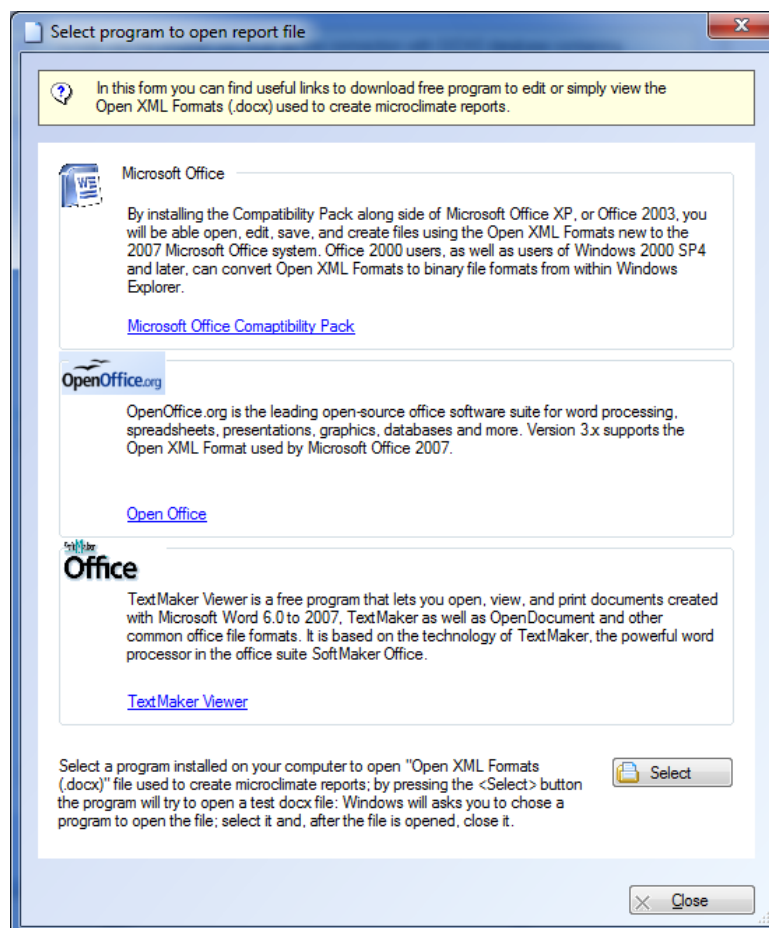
Select program to open report file

In this form you can find useful links to download free program to edit or simply view the Open XML Formats (.docx) used to create microclimate reports.

Microsoft Office

By installing the Compatibility Pack along side of Microsoft Office XP, or Office 2003, you will be able open, edit, save, and create files using the Open XML Formats new to the 2007 Microsoft Office system. Office 2000 users, as well as users of Windows 2000 SP4 and later, can convert Open XML Formats to binary file formats from within Windows Explorer.

Microsoft Office Comaptibility Pack

OpenOffice.org

OpenOffice.org is the leading open-source office software suite for word processing, spreadsheets, presentations, graphics, databases and more. Version 3.x supports the Open XML Format used by Microsoft Office 2007.

Open Office

SoftMaker Office

TextMaker Viewer is a free program that lets you open, view, and print documents created with Microsoft Word 6.0 to 2007, TextMaker as well as OpenDocument and other common office file formats. It is based on the technology of TextMaker, the powerful word processor in the office suite SoftMaker Office.

TextMaker Viewer

Select a program installed on your computer to open "Open XML Formats (.docx)" file used to create microclimate reports; by pressing the <Select> button the program will try to open a test docx file: Windows will asks you to chose a program to open the file; select it and, after the file is opened, close it.

Select

Close